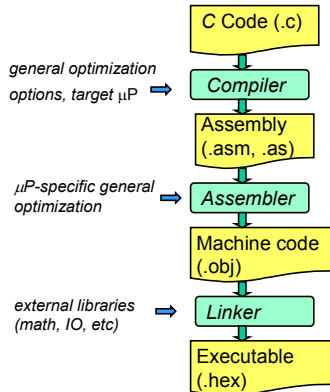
C Code (.c)

general optimization options, target μP

Compiler

Assembly (.asm, .as)

μP-specific general optimization

Assembler

Machine code (.obj)

external libraries (math, IO, etc)

Linker

Executable (.hex)